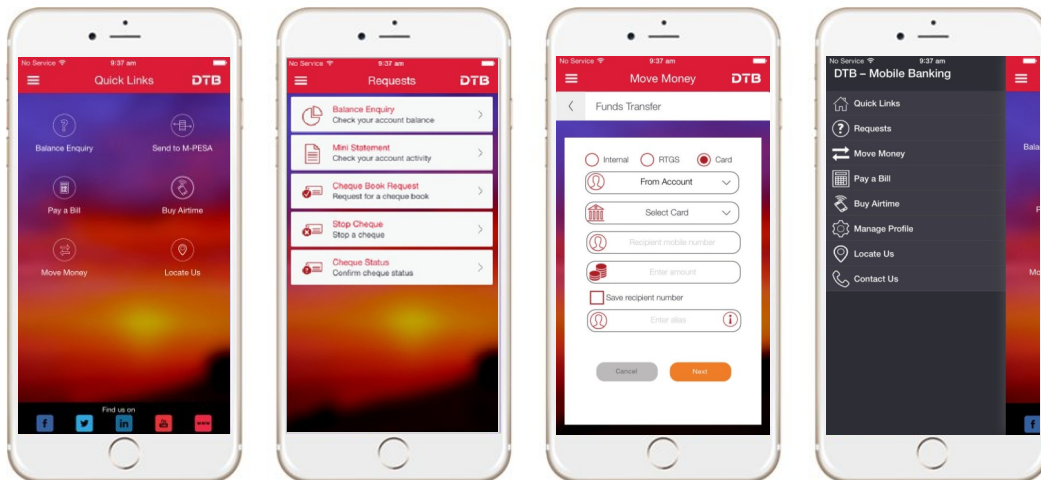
No Service 9:37 am
Quick Links
DTB
Balance Enquiry
Send to M-PESA
Pay a Bill
Buy Airtime
Move Money
Locate Us
Find us on

No Service 9:37 am
Requests
DTB
Balance Enquiry
Check your account balance
Mini Statement
Check your account activity
Cheque Book Request
Request for a cheque book
Stop Cheque
Stop a cheque
Cheque Status
Confirm cheque status

No Service 9:37 am
Move Money
DTB
Funds Transfer
Internal
RTGS
Card
From Account
Select Card
Recipient mobile number
Enter amount
Save recipient number
Enter alias
Cancel
Next

No Service 9:37 am
DTB – Mobile Banking
Quick Links
Requests
Move Money
Pay a Bill
Buy Airtime
Manage Profile
Locate Us
Contact Us
Bala
P
Mo